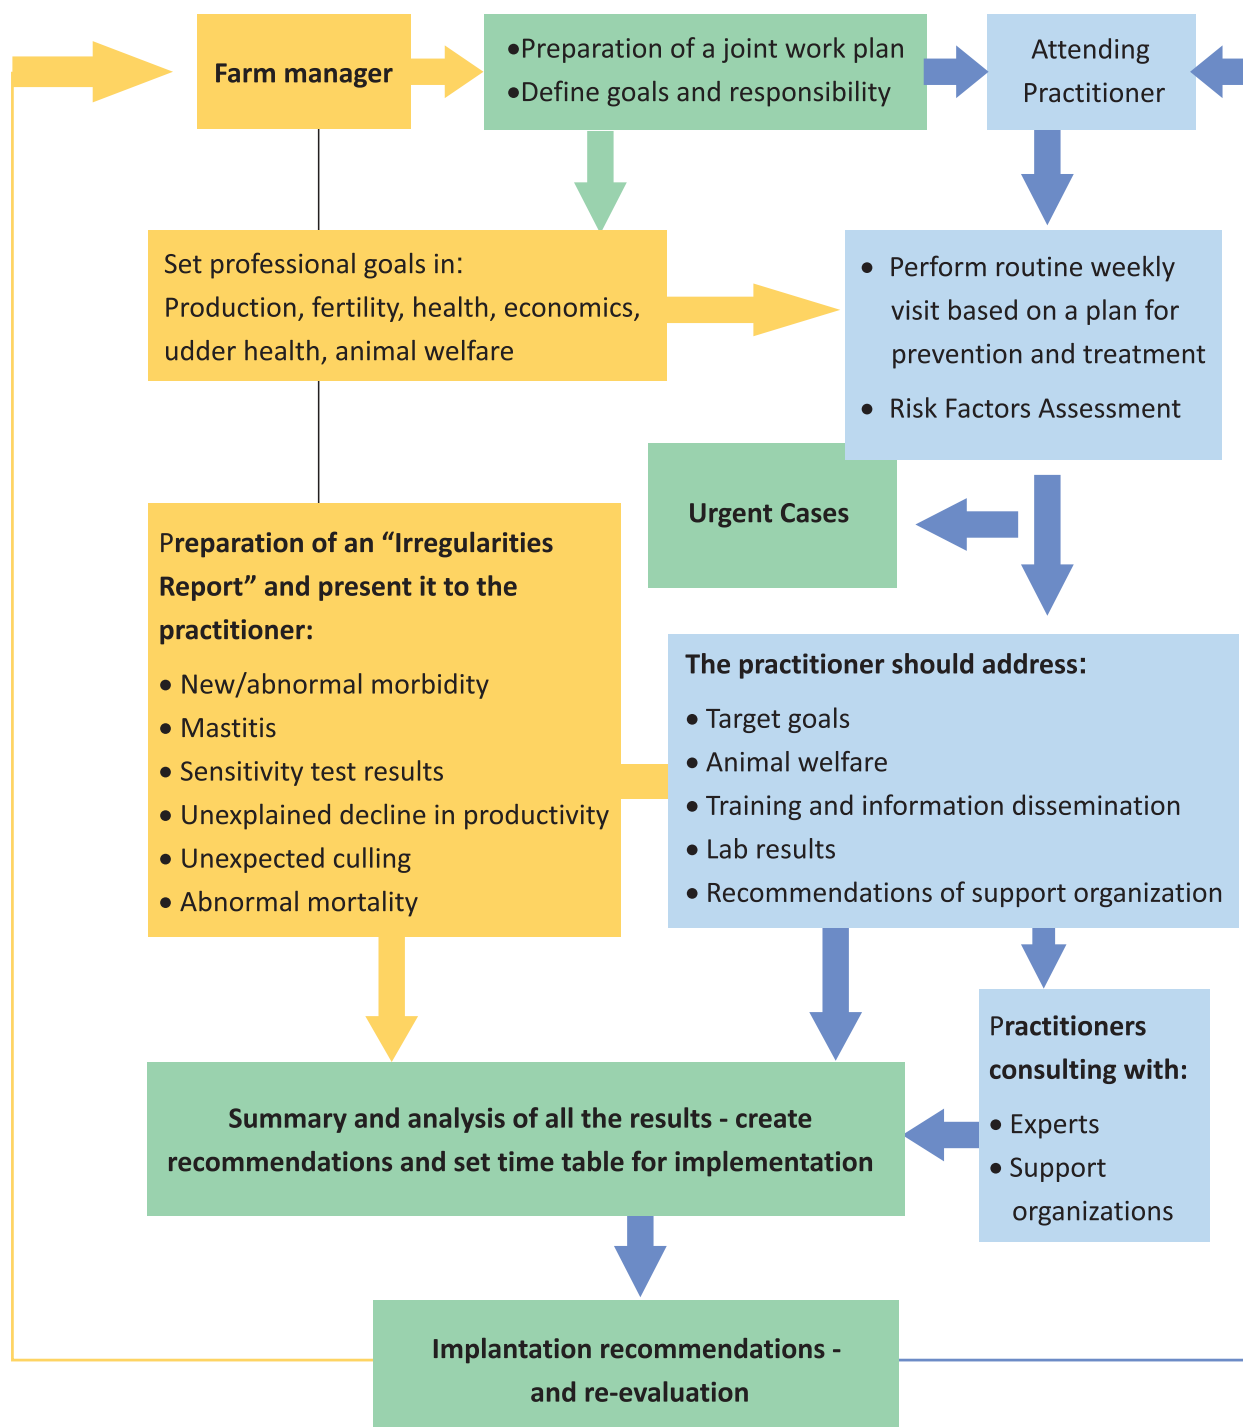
Farm manager

•Preparation of a joint work plan
•Define goals and responsibility

Attending Practitioner

Set professional goals in:
Production, fertility, health, economics, udder health, animal welfare

• Perform routine weekly visit based on a plan for prevention and treatment
• Risk Factors Assessment

Urgent Cases

Preparation of an “Irregularities Report” and present it to the practitioner:
• New/abnormal morbidity
• Mastitis
• Sensitivity test results
• Unexplained decline in productivity
• Unexpected culling
• Abnormal mortality

The practitioner should address:
• Target goals
• Animal welfare
• Training and information dissemination
• Lab results
• Recommendations of support organization

Practitioners consulting with:
• Experts
• Support organizations

Summary and analysis of all the results - create recommendations and set time table for implementation

Implantation recommendations - and re-evaluation